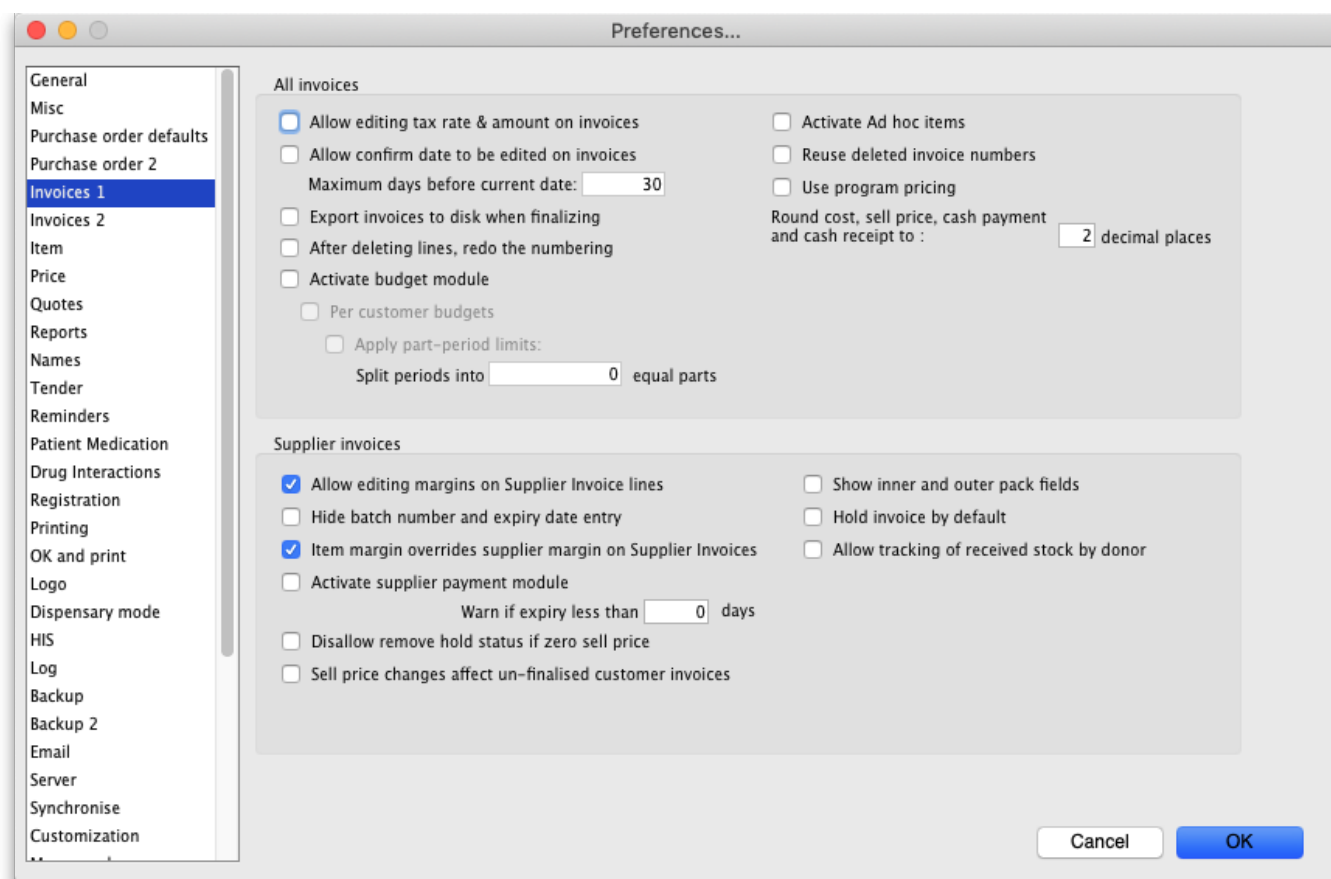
Preferences...

General
Misc
Purchase order defaults
Purchase order 2
Invoices 1
Invoices 2
Item
Price
Quotes
Reports
Names
Tender
Reminders
Patient Medication
Drug Interactions
Registration
Printing
OK and print
Logo
Dispensary mode
HIS
Log
Backup
Backup 2
Email
Server
Synchronise
Customization
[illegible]

All invoices

Allow editing tax rate & amount on invoices
Allow confirm date to be edited on invoices
Maximum days before current date: 30
Export invoices to disk when finalizing
After deleting lines, redo the numbering
Activate budget module
Per customer budgets
Apply part-period limits:
Split periods into 0 equal parts

Activate Ad hoc items
Reuse deleted invoice numbers
Use program pricing
Round cost, sell price, cash payment and cash receipt to : 2 decimal places

Supplier invoices

Allow editing margins on Supplier Invoice lines
Hide batch number and expiry date entry
Item margin overrides supplier margin on Supplier Invoices
Activate supplier payment module
Warn if expiry less than 0 days
Disallow remove hold status if zero sell price
Sell price changes affect un-finalised customer invoices

Show inner and outer pack fields
Hold invoice by default
Allow tracking of received stock by donor

Cancel
OK